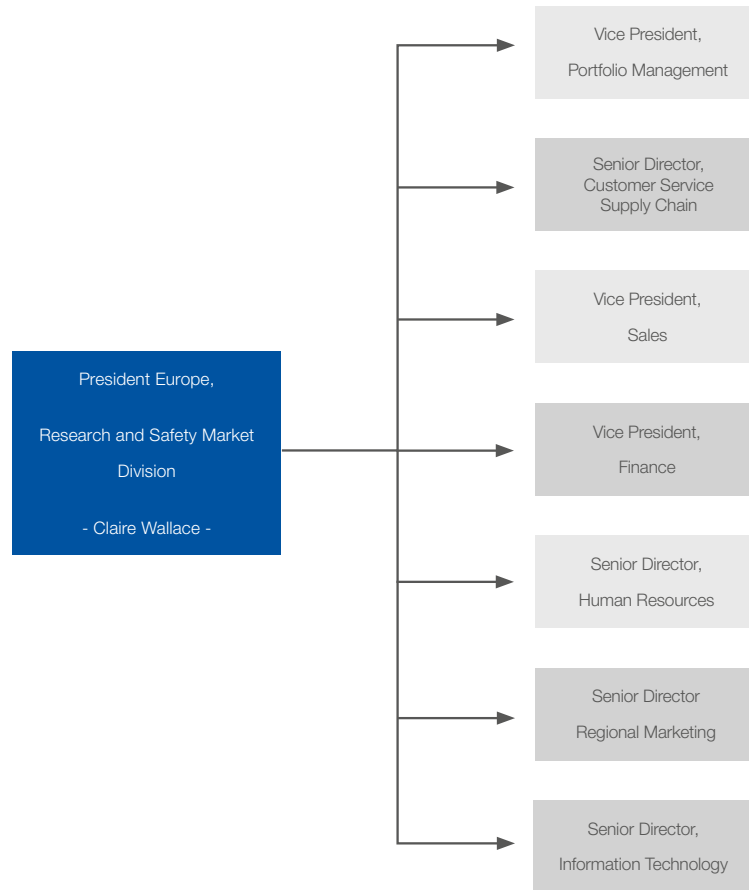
President Europe,

Research and Safety Market Division

- Claire Wallace -

Vice President,

Portfolio Management

Senior Director, Customer Service Supply Chain

Vice President,

Sales

Vice President,

Finance

Senior Director,

Human Resources

Senior Director

Regional Marketing

Senior Director,

Information Technology